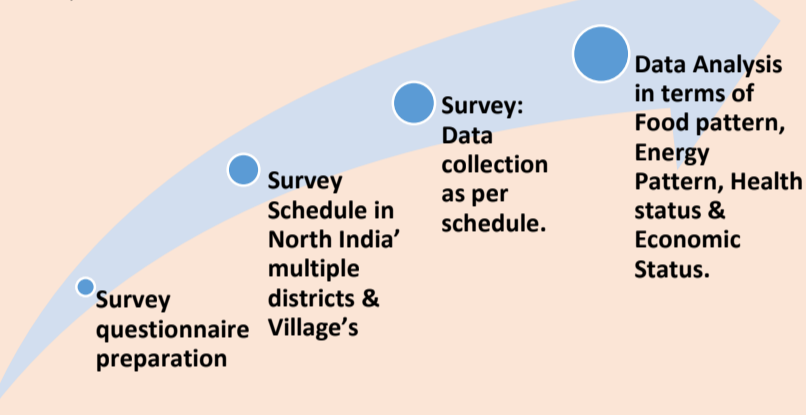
Survey questionnaire preparation

Survey Schedule in North India' multiple districts & Village's

Survey: Data collection as per schedule.

Data Analysis in terms of Food pattern, Energy Pattern, Health status & Economic Status.